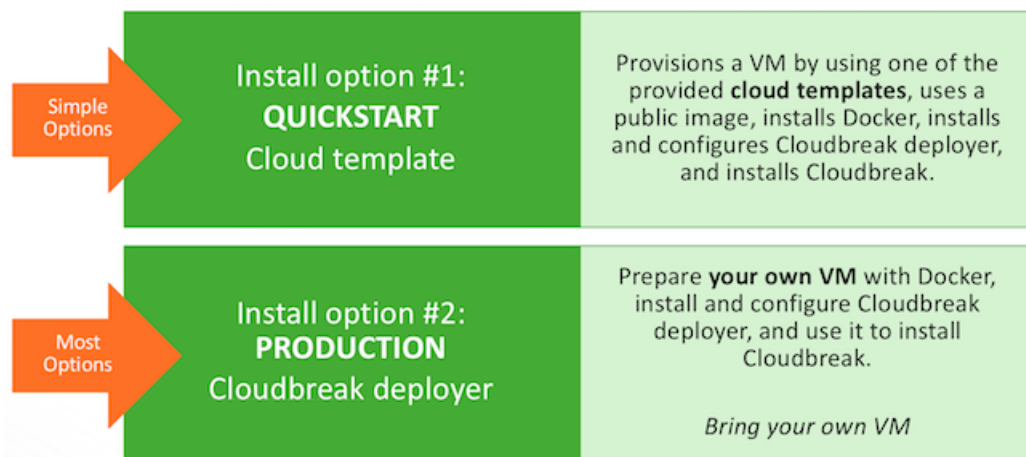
Simple Options

Install option #1:
QUICKSTART
Cloud template

Provisions a VM by using one of the provided cloud templates, uses a public image, installs Docker, installs and configures Cloudbreak deployer, and installs Cloudbreak.

Most Options

Install option #2:
PRODUCTION
Cloudbreak deployer

Prepare your own VM with Docker, install and configure Cloudbreak deployer, and use it to install Cloudbreak.

Bring your own VM